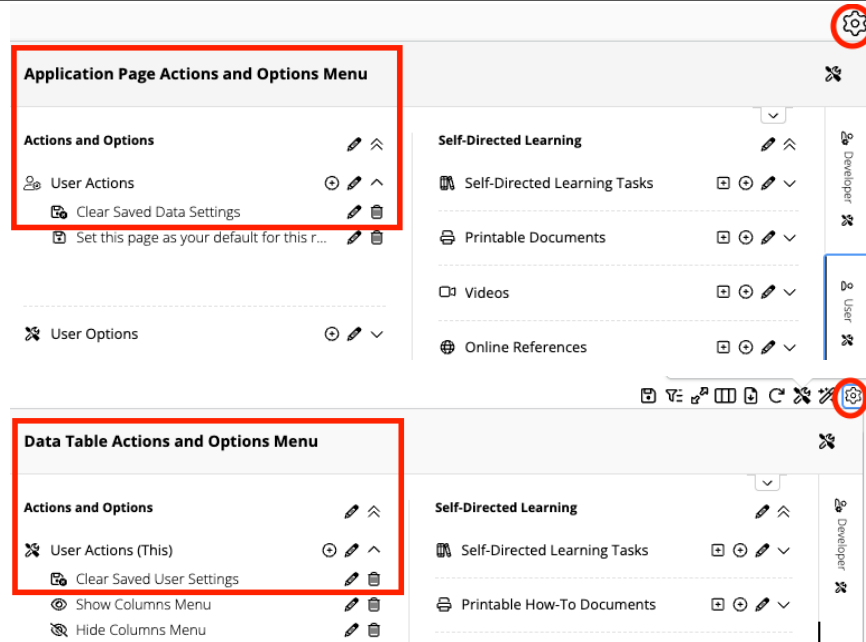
Application Page Actions and Options Menu

Actions and Options

User Actions

Clear Saved Data Settings

Set this page as your default for this r...

User Options

Self-Directed Learning

Self-Directed Learning Tasks

Printable Documents

Videos

Online References

Developer

User

Data Table Actions and Options Menu

Actions and Options

User Actions (This)

Clear Saved User Settings

Show Columns Menu

Hide Columns Menu

Self-Directed Learning

Self-Directed Learning Tasks

Printable How-To Documents

Developer